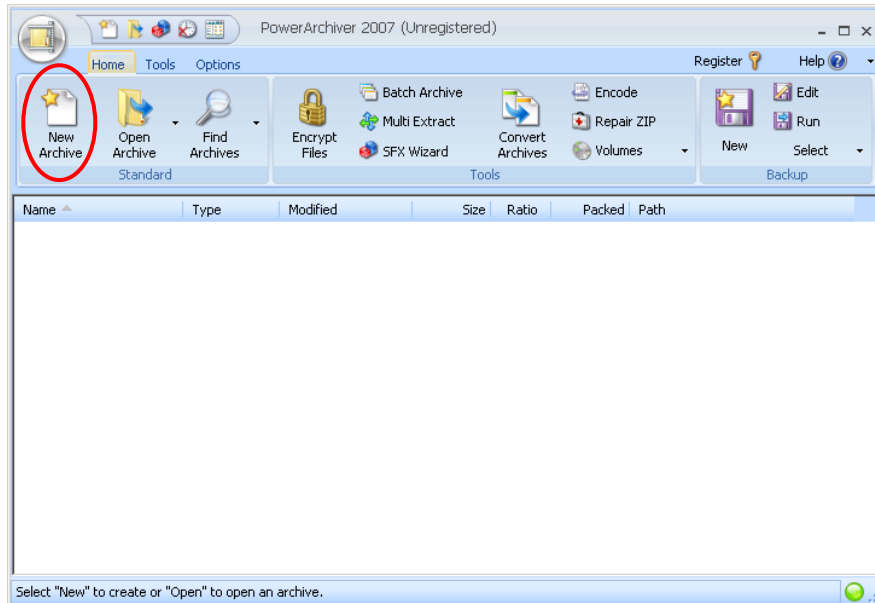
PowerArchiver 2007 (Unregistered)

Home Tools Options

Register Help

New Archive
Open Archive
Find Archives
Standard

Encrypt Files
Batch Archive
Multi Extract
SFX Wizard
Convert Archives
Encode
Repair ZIP
Volumes
Tools

New
Edit
Run
Select
Backup

| Name | Type | Modified | Size | Ratio | Packed | Path |
|---|---|---|---|---|---|---|

Select "New" to create or "Open" to open an archive.